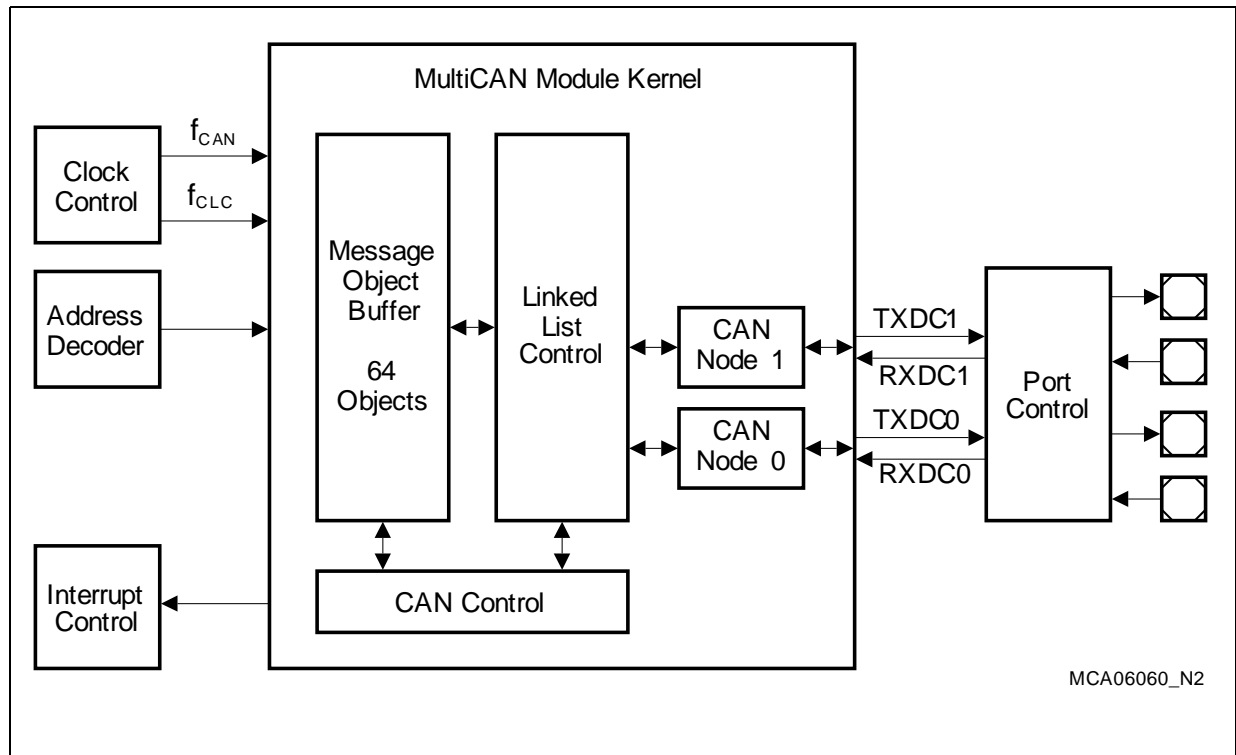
MultiCAN Module Kernel

Clock Control

$f_{CAN}$

$f_{CLC}$

Address Decoder

Message Object Buffer

64 Objects

Linked List Control

CAN Node 1

CAN Node 0

TXDC1

RXDC1

TXDC0

RXDC0

Port Control

Interrupt Control

CAN Control

MCA06060_N2